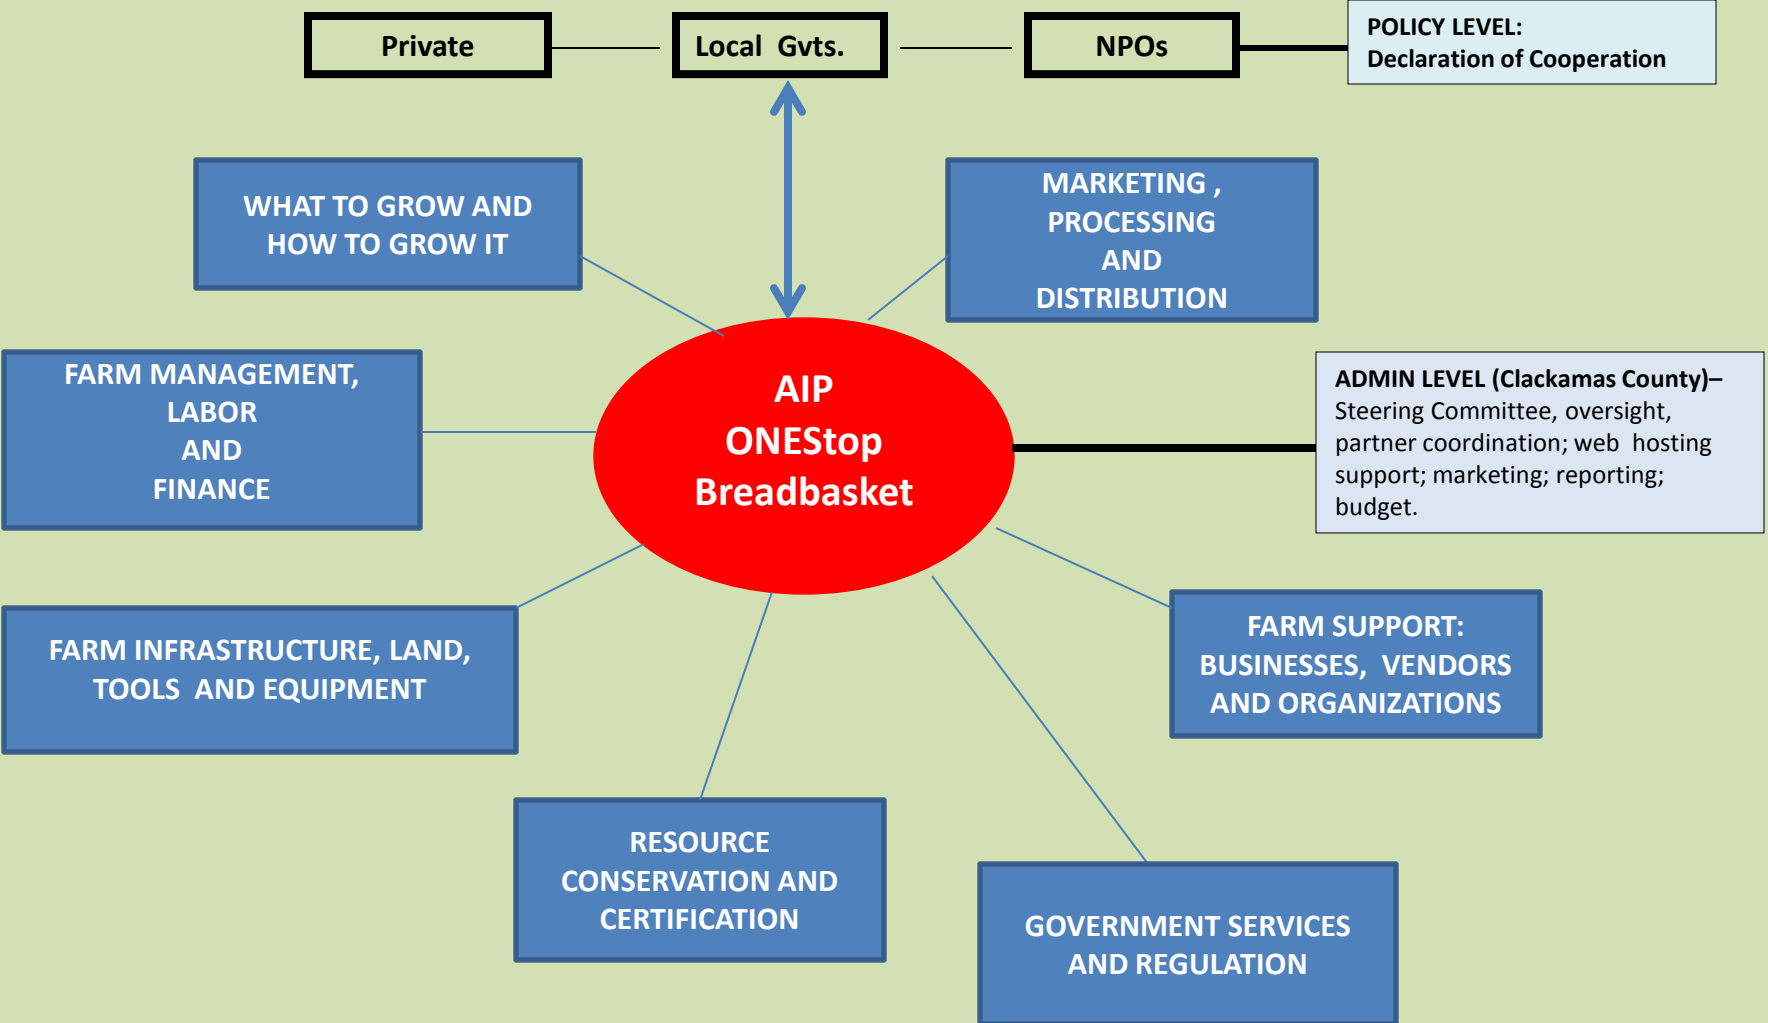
Private

Local Gvts.

NPOs

POLICY LEVEL:
Declaration of Cooperation

WHAT TO GROW AND HOW TO GROW IT

MARKETING , PROCESSING AND DISTRIBUTION

FARM MANAGEMENT, LABOR AND FINANCE

AIP ONEStop Breadbasket

ADMIN LEVEL (Clackamas County)– Steering Committee, oversight, partner coordination; web hosting support; marketing; reporting; budget.

FARM INFRASTRUCTURE, LAND, TOOLS AND EQUIPMENT

FARM SUPPORT: BUSINESSES, VENDORS AND ORGANIZATIONS

RESOURCE CONSERVATION AND CERTIFICATION

GOVERNMENT SERVICES AND REGULATION